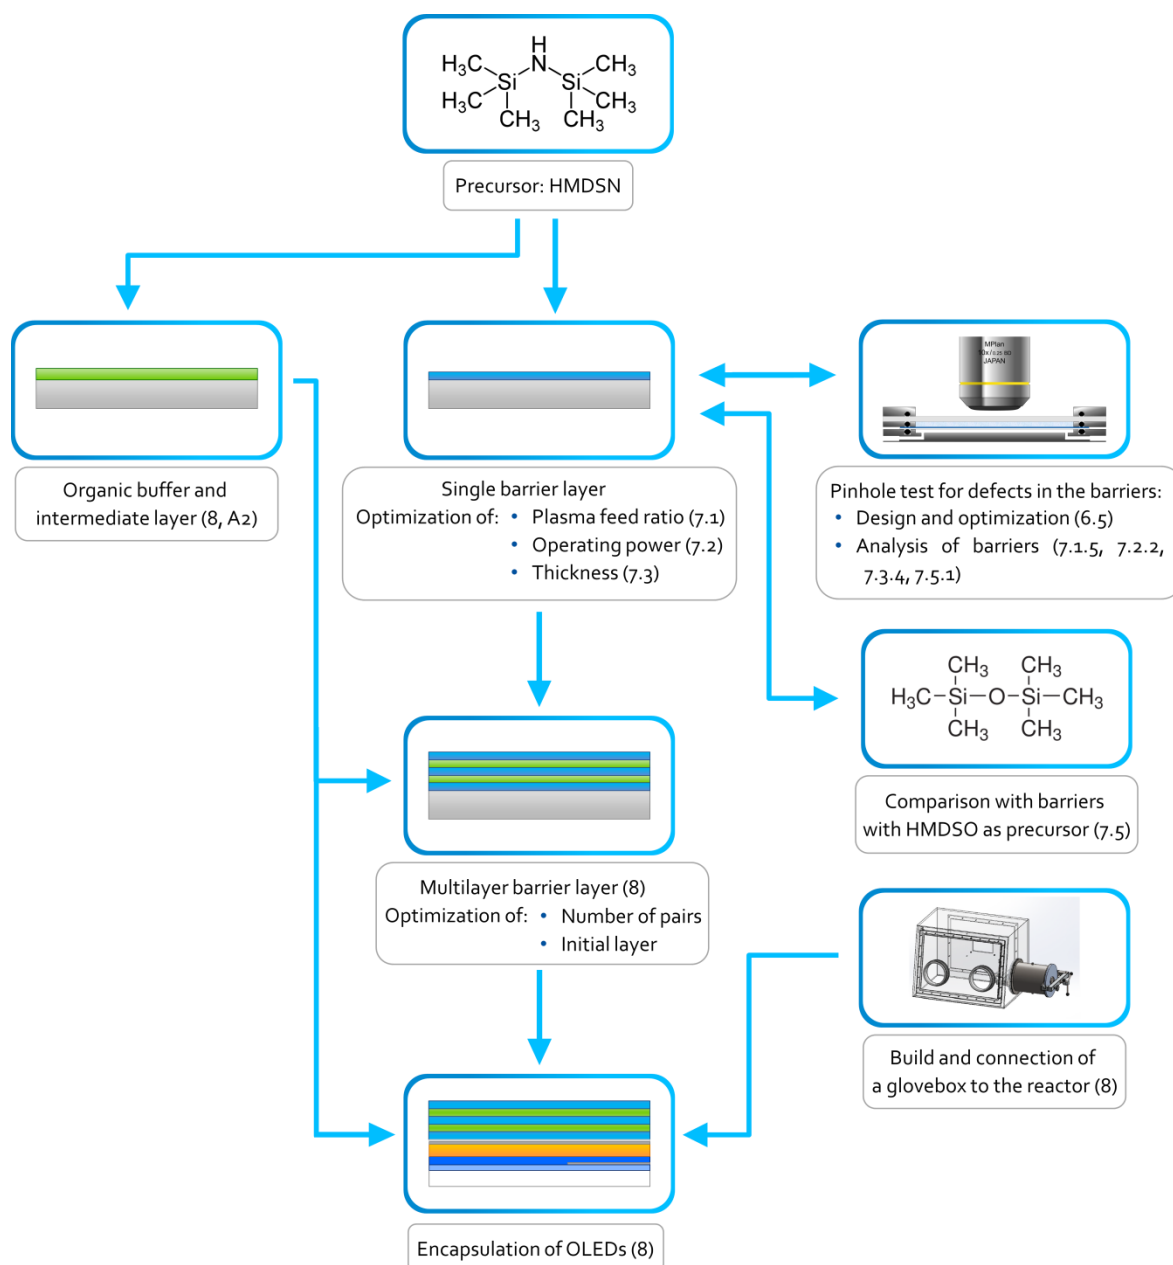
H
$H_3C$ N $CH_3$
Si Si
$H_3C$ $CH_3$
$CH_3$ $CH_3$

Precursor: HMDSN

Organic buffer and intermediate layer (8, A2)

Single barrier layer
Optimization of: • Plasma feed ratio (7.1)
• Operating power (7.2)
• Thickness (7.3)

MPlan
10x/0.25 BD
JAPAN

Pinhole test for defects in the barriers:
• Design and optimization (6.5)
• Analysis of barriers (7.1.5, 7.2.2, 7.3.4, 7.5.1)

$CH_3$ $CH_3$
$H_3C-Si-O-Si-CH_3$
$CH_3$ $CH_3$

Comparison with barriers with HMDSO as precursor (7.5)

Multilayer barrier layer (8)
Optimization of: • Number of pairs
• Initial layer

Build and connection of a glovebox to the reactor (8)

Encapsulation of OLEDs (8)